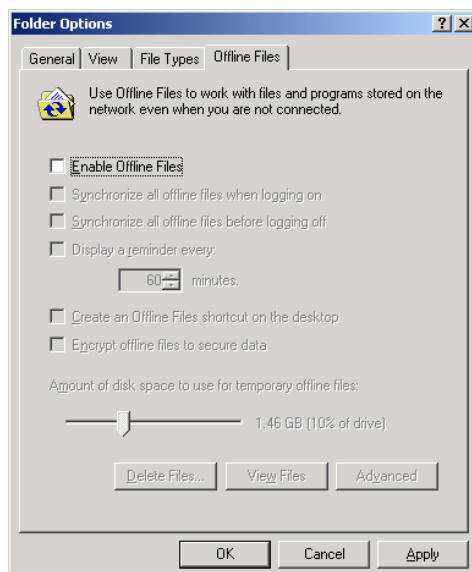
Folder Options

?

General | View | File Types | Offline Files

Use Offline Files to work with files and programs stored on the network even when you are not connected.

Enable Offline Files

Synchronize all offline files when logging on

Synchronize all offline files before logging off

Display a reminder every:

60 minutes.

Create an Offline Files shortcut on the desktop

Encrypt offline files to secure data

Amount of disk space to use for temporary offline files:

1.46 GB (10% of drive)

Delete Files... | View Files | Advanced

OK | Cancel | Apply